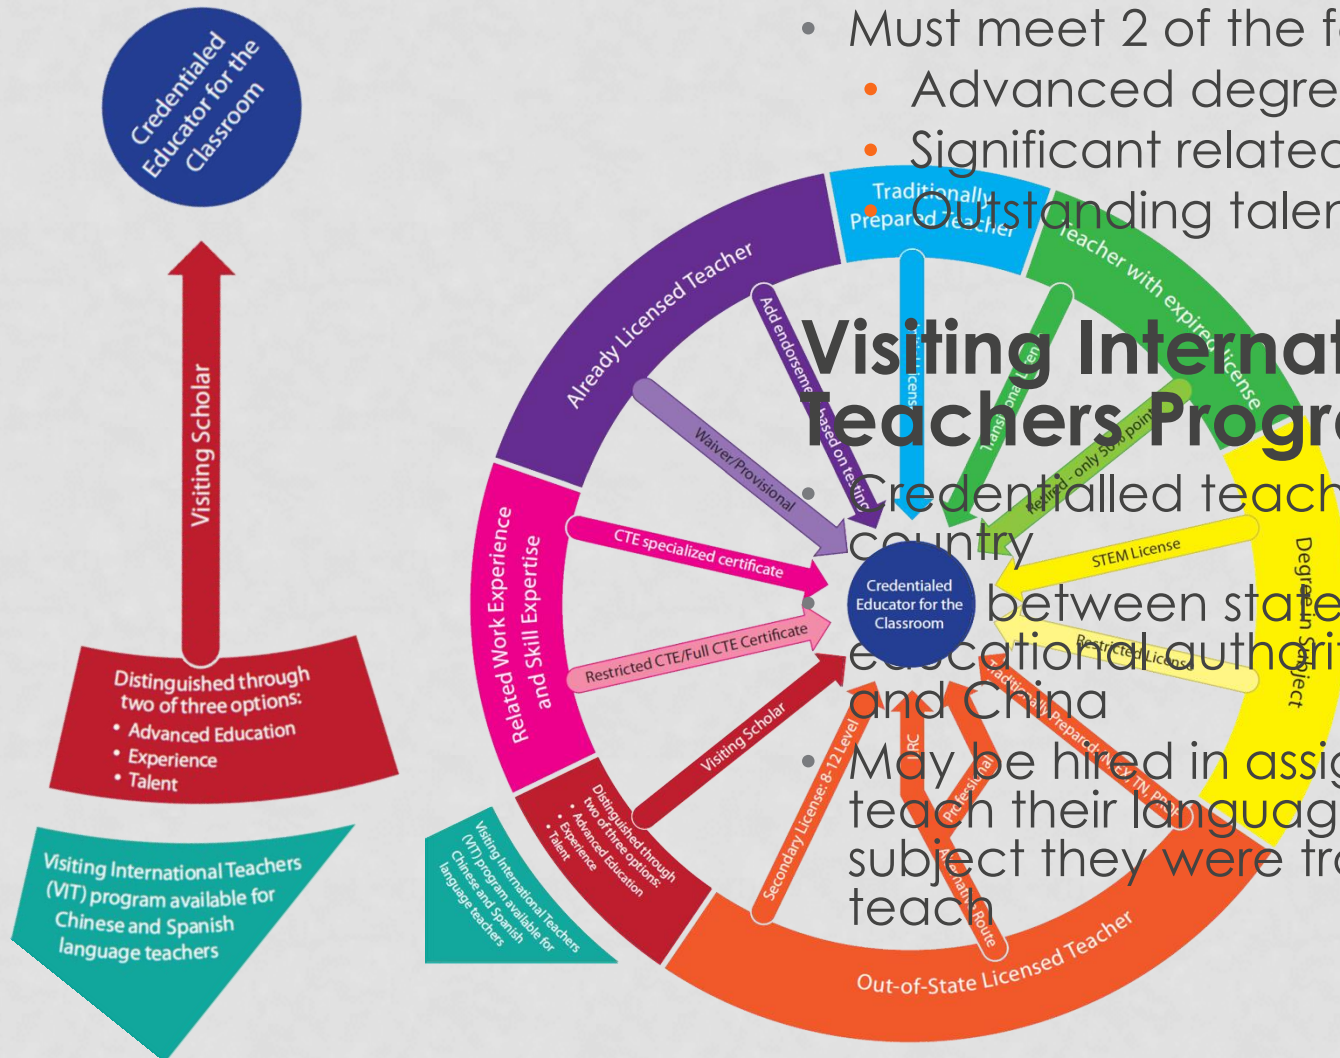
Credentialed Educator for the Classroom

Visiting Scholar

Distinguished through two of three options:
• Advanced Education
• Experience
• Talent

Visiting International Teachers (VIT) program available for Chinese and Spanish language teachers

• Must meet 2 of the f
• Advanced degre
• Significant relatec
• Outstanding taler

Visiting Internat
Teachers Progr

• Credentialled teach country
• between state educational authori and China
• May be hired in assig teach their languag subject they were tr teach

Traditionally Prepared Teacher

Teacher with expired license

Already Licensed Teacher

Add endorsement based on testing

Licens

Transitional

Retired - only 50 point

Waiver/Provisional

STEM License

Degree in Subject

Restricted License

Related Work Experience and Skill Expertise

CTE specialized certificate

Credentialed Educator for the Classroom

Restricted CTE/Full CTE Certificate

Visiting Scholar

Distinguished through two of three options:
• Advanced Education
• Experience
• Talent

Visiting International Teachers (VIT) program available for Chinese and Spanish language teachers

Secondary License: 8-12 Level

RC

Professional

Alternative Route

Traditionally Prepared - TN Pro

Out-of-State Licensed Teacher